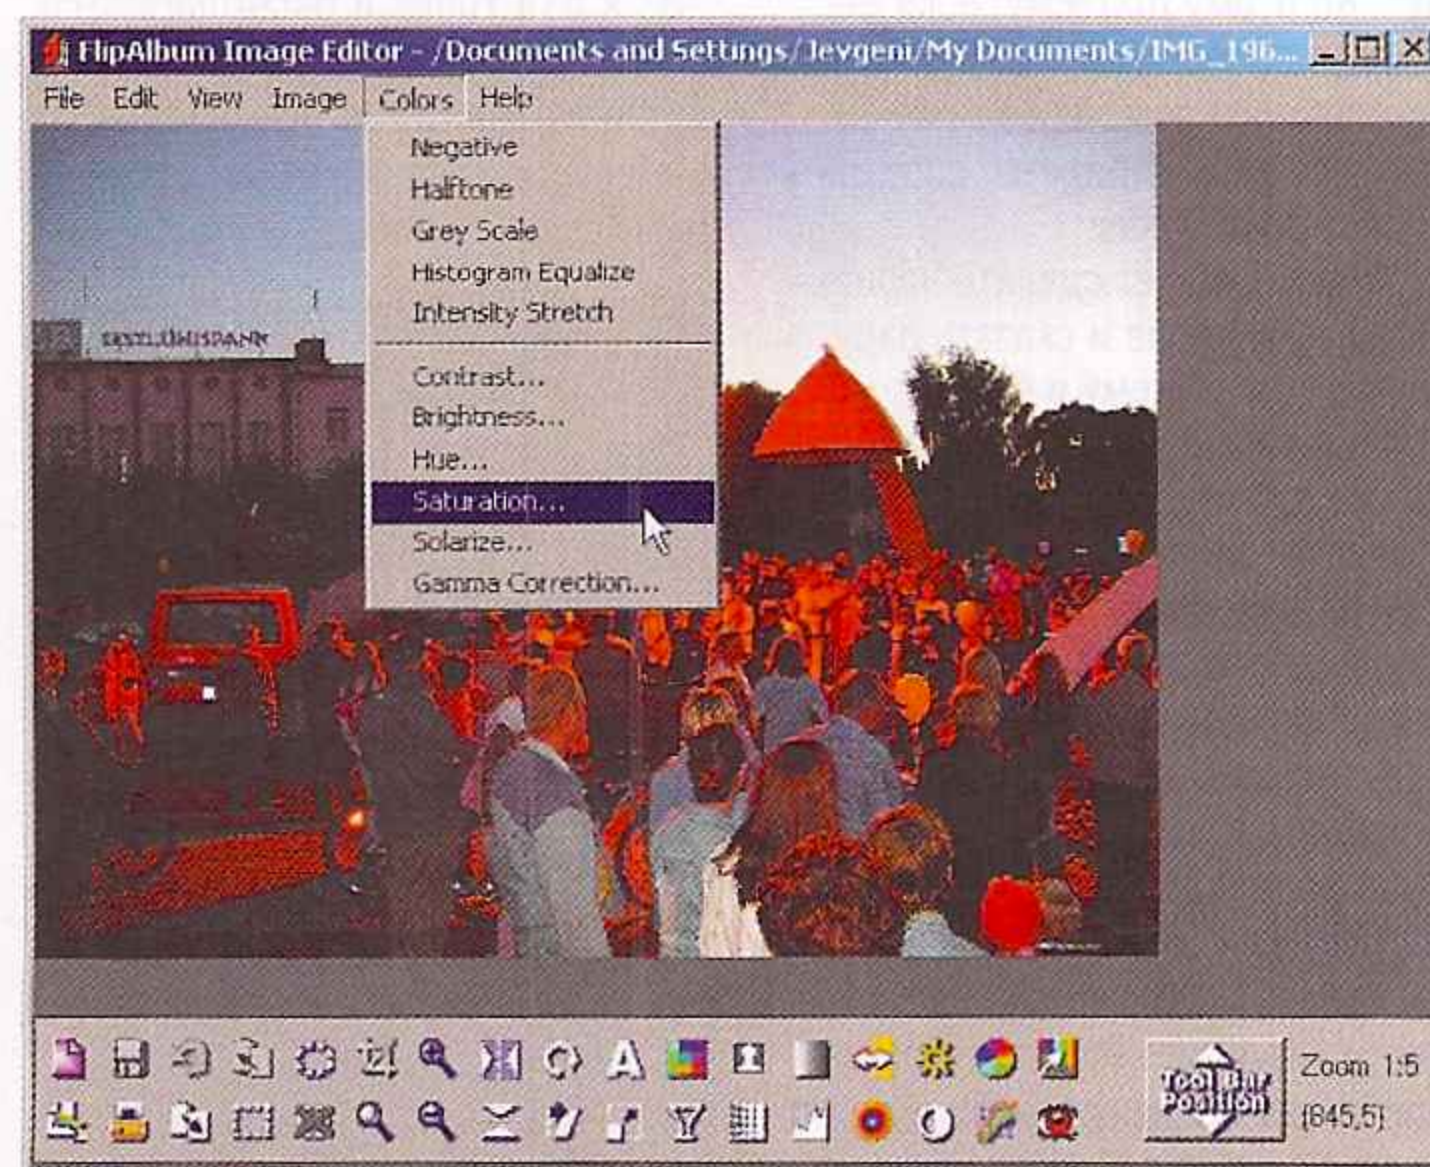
FlipAlbum Image Editor - /Documents and Settings/Jevgeni/My Documents/IMG_196...

File Edit View Image Colors Help

Negative
Halftone
Grey Scale
Histogram Equalize
Intensity Stretch
Contrast...
Brightness...
Hue...
Saturation...
Solarize...
Gamma Correction...

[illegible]

Tool Bar Position

Zoom 1:5
(845,5)